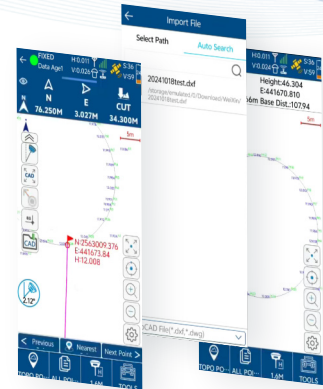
Import File

Select Path

Auto Search

20241018test.dxf

/storage/emulated/0/Download/WeiXin/20241018test.dxf

CAD File(*.dxf,*.dwg)

FIXED

Data Age1

H:0.01

V:0.02

S:36

V:59

N

76.250M

E

3.027M

H

CUT

34.300M

5m

CAD

CAD

N:2563009.376

E:441673.84

H:12.008

2.12°

Previous

Nearest

Next Point

TOPO PO...

ALL POI...

1.4M

TOOLS

Height:46.304

E:441670.810

6m Base Dist.:107.94

H:0.01

V:0.02

S:36

V:59

5m

TOPO PO...

ALL POI...

1.4M

TOOLS